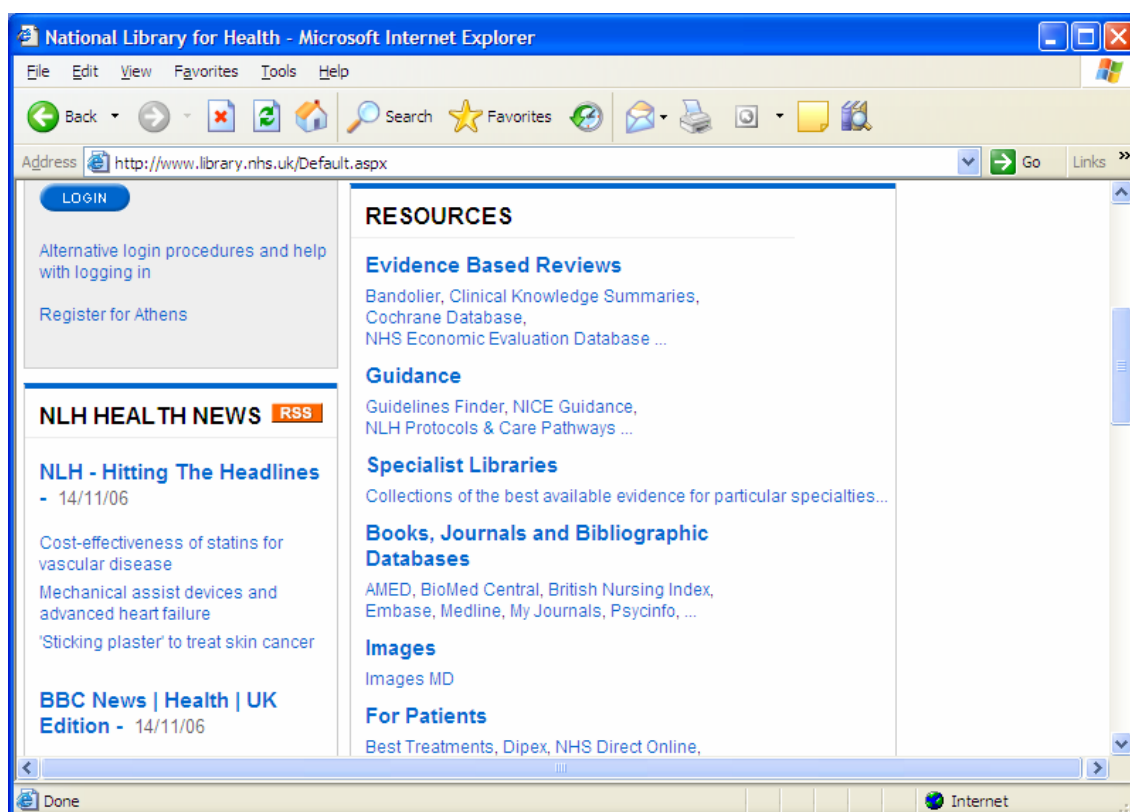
National Library for Health - Microsoft Internet Explorer

File Edit View Favorites Tools Help

Back Search Favorites

Address http://www.library.nhs.uk/Default.aspx Go Links

LOGIN

Alternative login procedures and help with logging in

Register for Athens

NLH HEALTH NEWS RSS

NLH - Hitting The Headlines - 14/11/06

Cost-effectiveness of statins for vascular disease

Mechanical assist devices and advanced heart failure

'Sticking plaster' to treat skin cancer

BBC News | Health | UK Edition - 14/11/06

RESOURCES

Evidence Based Reviews

Bandolier, Clinical Knowledge Summaries, Cochrane Database, NHS Economic Evaluation Database ...

Guidance

Guidelines Finder, NICE Guidance, NLH Protocols & Care Pathways ...

Specialist Libraries

Collections of the best available evidence for particular specialties...

Books, Journals and Bibliographic Databases

AMED, BioMed Central, British Nursing Index, Embase, Medline, My Journals, Psycinfo, ...

Images

Images MD

For Patients

Best Treatments, Dipex, NHS Direct Online,

Done Internet